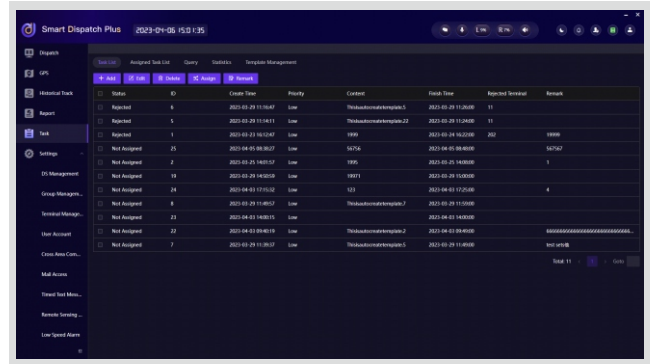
Smart Dispatch Plus 2023-04-06 15:01:35

Dispatch
GPS
Historical Track
Report
Task
Settings
DS Management
Group Managem...
Terminal Manage...
User Account
Cross Area Com...
Mail Access
Timed Text Mess...
Remote Sensing ...
Low Speed Alarm

Task List | Assigned Task List | Query | Statistics | Template Management

+ Add | Edit | Delete | Assign | Remark

| | Status | ID | Create Time | Priority | Content | Finish Time | Rejected Terminal | Remark |
|---|---|---|---|---|---|---|---|---|
| | Rejected | 6 | 2023-03-29 11:16:47 | Low | Thisisautocreatetemplate.5 | 2023-03-29 11:26:00 | 11 | |
| | Rejected | 5 | 2023-03-29 11:14:11 | Low | Thisisautocreatetemplate.22 | 2023-03-29 11:24:00 | 11 | |
| | Rejected | 1 | 2023-03-23 16:12:47 | Low | 1999 | 2023-03-24 16:22:00 | 202 | 19999 |
| | Not Assigned | 25 | 2023-04-05 08:38:27 | Low | 56756 | 2023-04-05 08:48:00 | | 567567 |
| | Not Assigned | 2 | 2023-03-25 14:01:57 | Low | 1995 | 2023-03-25 14:08:00 | | 1 |
| | Not Assigned | 19 | 2023-03-29 14:50:58 | Low | 19971 | 2023-03-29 15:00:00 | | |
| | Not Assigned | 24 | 2023-04-03 17:15:32 | Low | 123 | 2023-04-03 17:25:00 | | 4 |
| | Not Assigned | 8 | 2023-03-29 11:49:57 | Low | Thisisautocreatetemplate.7 | 2023-03-29 11:59:00 | | |
| | Not Assigned | 23 | 2023-04-03 14:00:15 | Low | | 2023-04-03 14:00:00 | | |
| | Not Assigned | 22 | 2023-04-03 09:40:19 | Low | Thisisautocreatetemplate.2 | 2023-04-03 09:49:00 | | 8888888888888888888888888... |
| | Not Assigned | 7 | 2023-03-29 11:39:37 | Low | Thisisautocreatetemplate.5 | 2023-03-29 11:49:00 | | test only |

Total: 11 < 1 > Goto